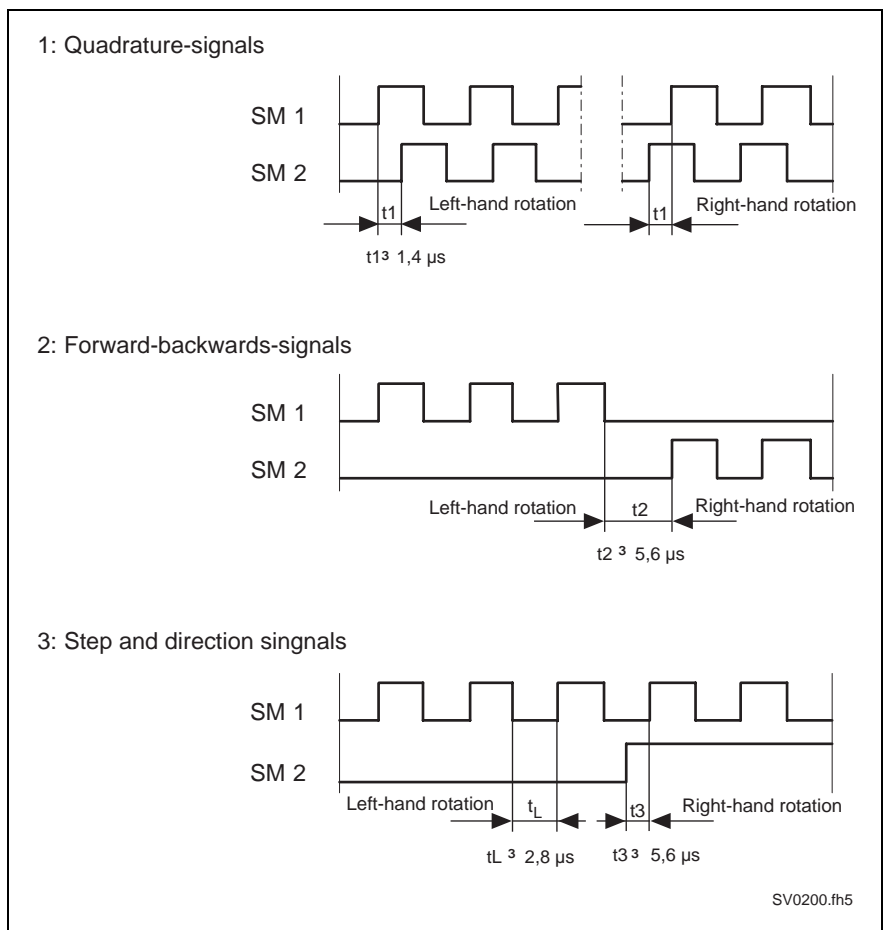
1: Quadrature-signals

SM 1

SM 2

t1

Left-hand rotation

t1

Right-hand rotation

t1³ 1,4 µs

2: Forward-backwards-signals

SM 1

SM 2

Left-hand rotation

t2

Right-hand rotation

t2 ³ 5,6 µs

3: Step and direction singnals

SM 1

SM 2

Left-hand rotation

$t_L$

t3

Right-hand rotation

tL ³ 2,8 µs

t3³ 5,6 µs

SV0200.fh5